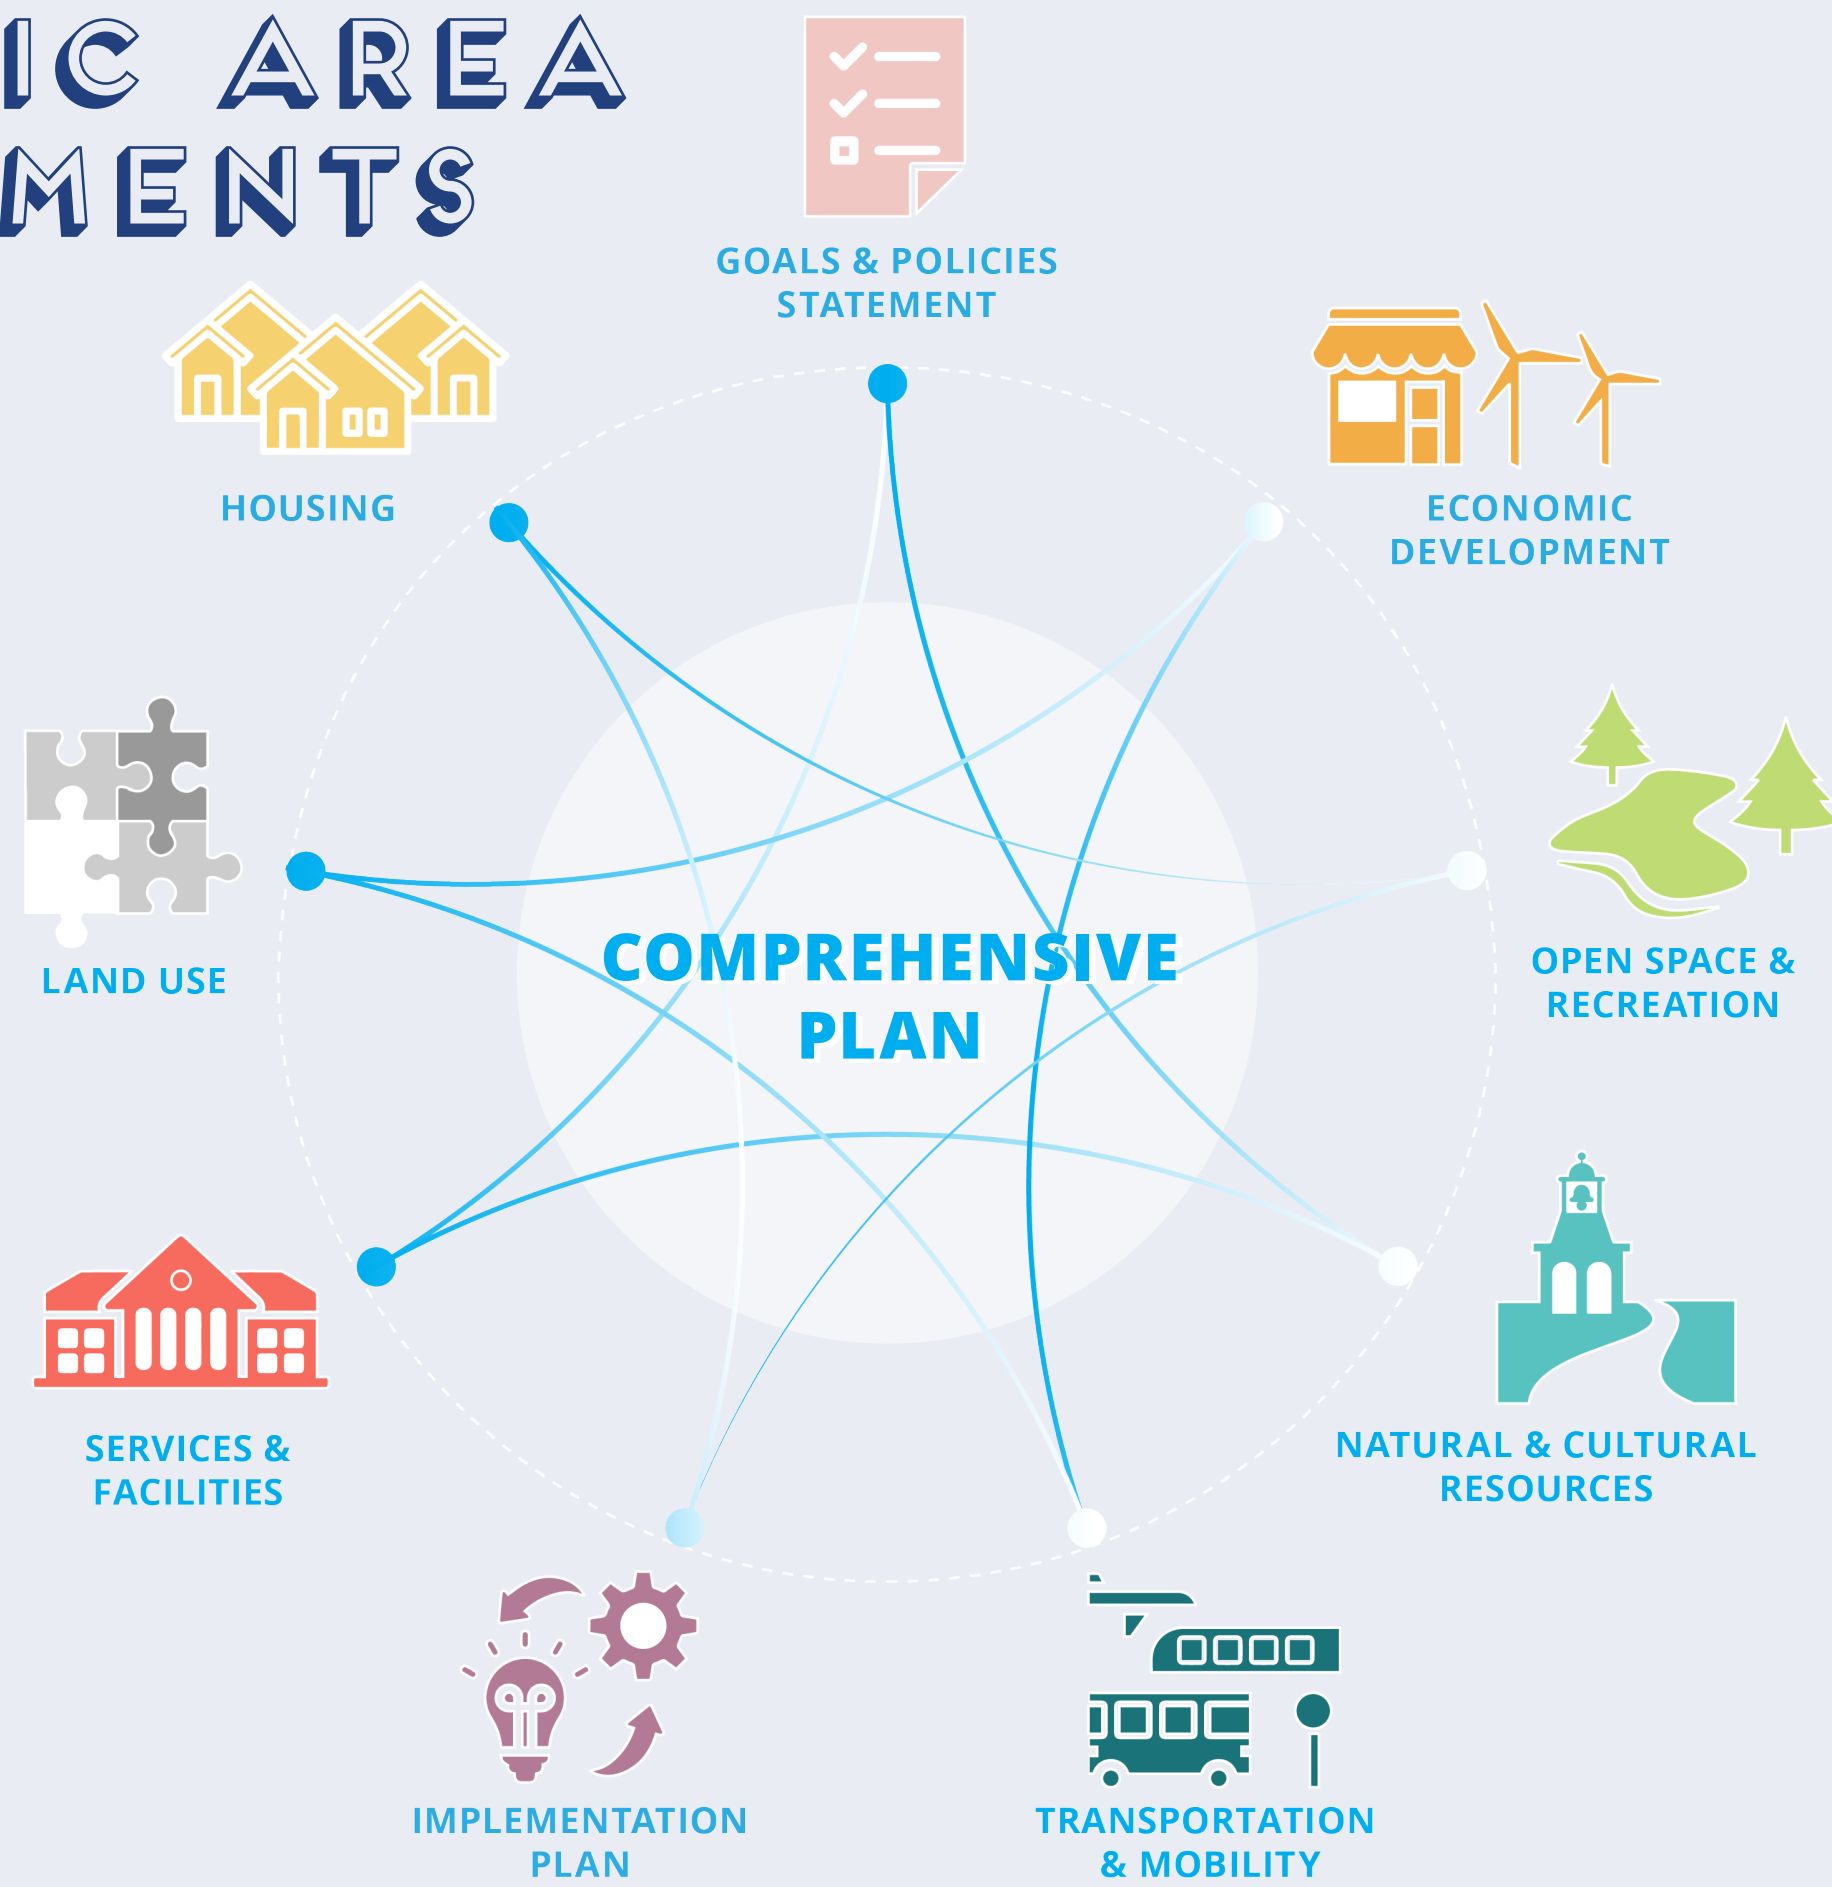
IC AREA
MENTS

GOALS & POLICIES STATEMENT

HOUSING

ECONOMIC DEVELOPMENT

LAND USE

COMPREHENSIVE PLAN

OPEN SPACE & RECREATION

SERVICES & FACILITIES

NATURAL & CULTURAL RESOURCES

IMPLEMENTATION PLAN

TRANSPORTATION & MOBILITY